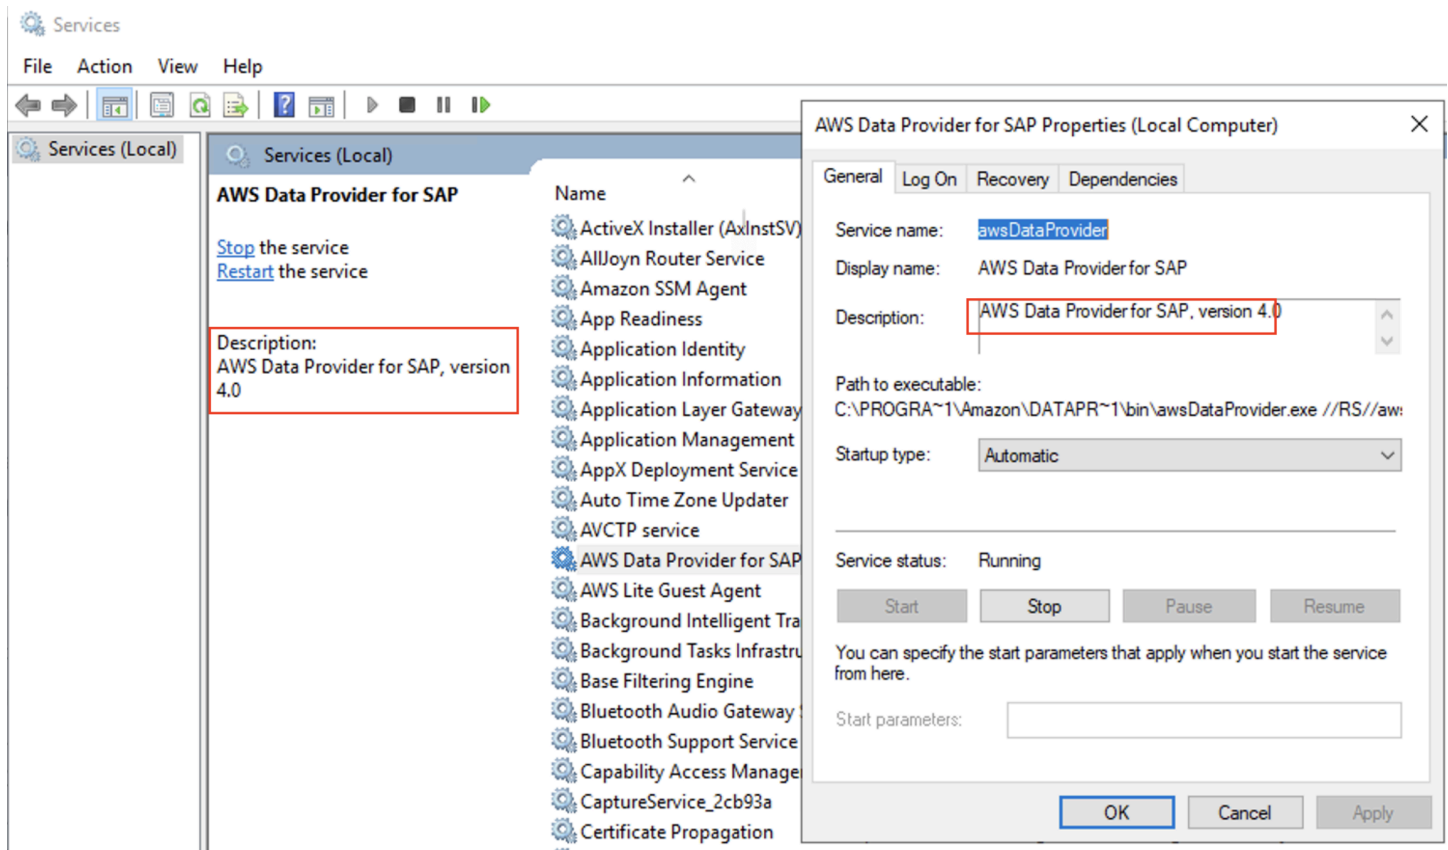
Services

File Action View Help

Services (Local)

Services (Local)

AWS Data Provider for SAP

Stop the service
Restart the service

Description:
AWS Data Provider for SAP, version 4.0

Name

ActiveX Installer (AxInstSV)
AllJoyn Router Service
Amazon SSM Agent
App Readiness
Application Identity
Application Information
Application Layer Gateway
Application Management
AppX Deployment Service
Auto Time Zone Updater
AVCTP service
AWS Data Provider for SAP
AWS Lite Guest Agent
Background Intelligent Tra
Background Tasks Infrastru
Base Filtering Engine
Bluetooth Audio Gateway
Bluetooth Support Service
Capability Access Manage
CaptureService_2cb93a
Certificate Propagation

AWS Data Provider for SAP Properties (Local Computer)

General Log On Recovery Dependencies

Service name: awsDataProvider
Display name: AWS Data Provider for SAP
Description: AWS Data Provider for SAP, version 4.0

Path to executable:
C:\PROGRA~1\Amazon\DATAPR~1\bin\awsDataProvider.exe //RS//aw:

Startup type: Automatic

Service status: Running

Start Stop Pause Resume

You can specify the start parameters that apply when you start the service from here.

Start parameters:

OK Cancel Apply